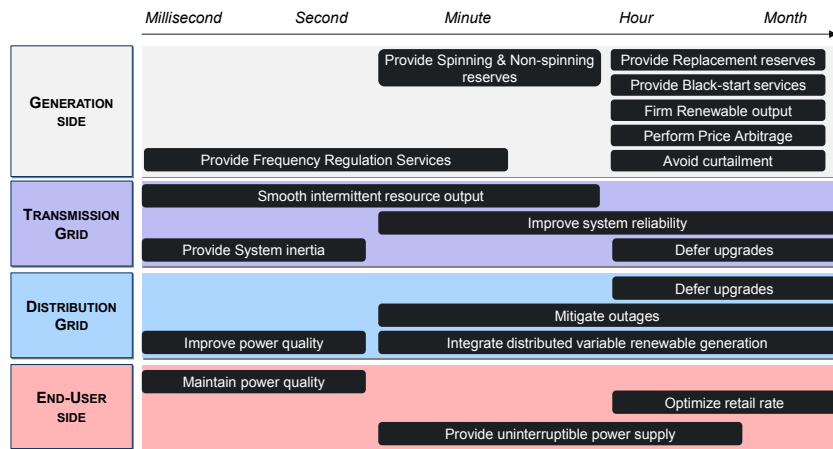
Millisecond Second Minute Hour Month

GENERATION SIDE

Provide Spinning & Non-spinning reserves

Provide Replacement reserves

Provide Black-start services

Firm Renewable output

Perform Price Arbitrage

Provide Frequency Regulation Services

Avoid curtailment

TRANSMISSION GRID

Smooth intermittent resource output

Improve system reliability

Provide System inertia

Defer upgrades

DISTRIBUTION GRID

Defer upgrades

Mitigate outages

Improve power quality

Integrate distributed variable renewable generation

END-USER SIDE

Maintain power quality

Optimize retail rate

Provide uninterruptible power supply